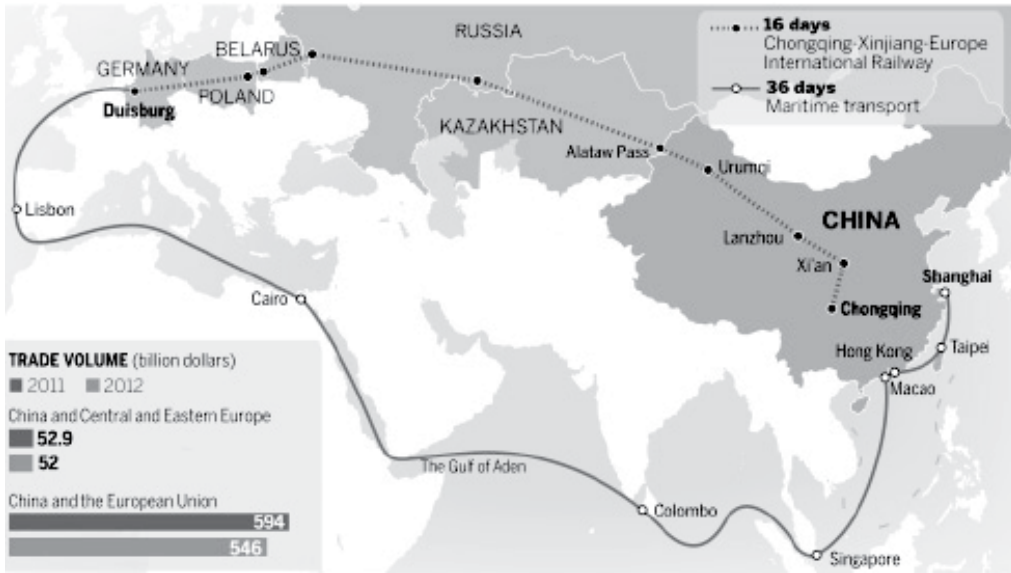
16 days
Chongqing-Xinjiang-Europe International Railway

36 days
Maritime transport

RUSSIA
BELARUS
GERMANY
POLAND
Duisburg
KAZAKHSTAN
Alataw Pass
Urumqi
CHINA
Lanzhou
Xi'an
Chongqing
Shanghai
Lisbon
Cairo
Hong Kong
Taipei
Macao
The Gulf of Aden
Colombo
Singapore

TRADE VOLUME (billion dollars)
2011 2012

China and Central and Eastern Europe
52.9
52

China and the European Union
594
546